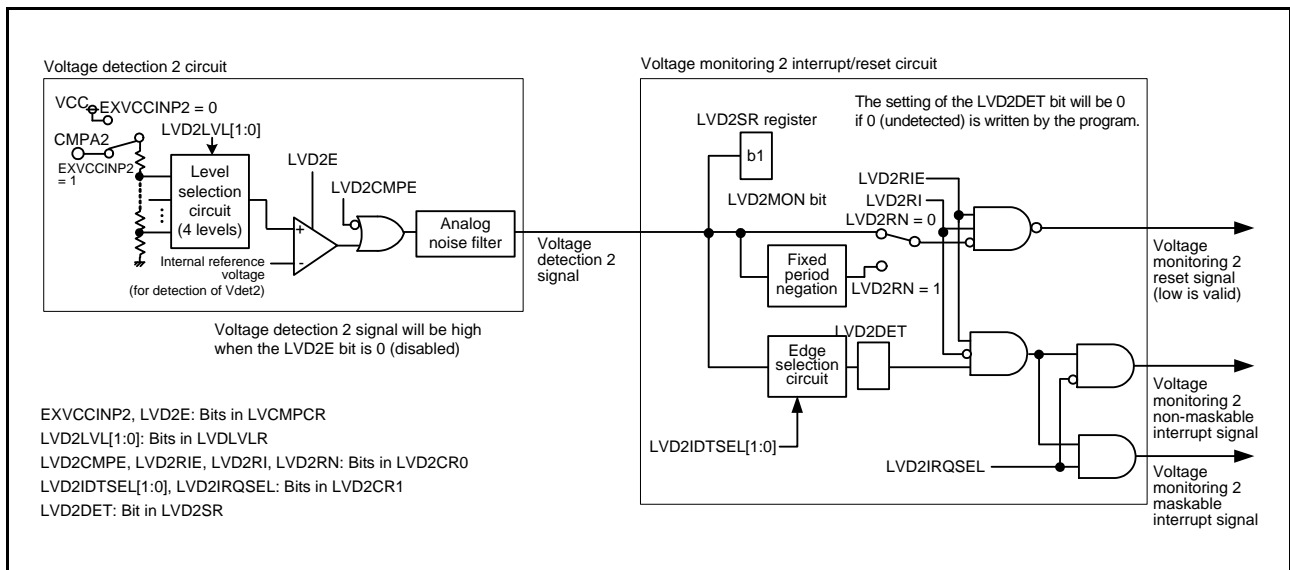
Voltage detection 2 circuit

VCC
EXVCCINP2 = 0
CMPA2
EXVCCINP2 = 1
LVD2LVL[1:0]
Level selection circuit (4 levels)
LVD2E
LVD2CMPE
+
-
Analog noise filter
Internal reference voltage (for detection of Vdet2)

Voltage detection 2 signal

Voltage detection 2 signal will be high when the LVD2E bit is 0 (disabled)

Voltage monitoring 2 interrupt/reset circuit

The setting of the LVD2DET bit will be 0 if 0 (undetected) is written by the program.

LVD2SR register
b1
LVD2MON bit
LVD2RIE
LVD2RI
LVD2RN = 0
Fixed period negation
LVD2RN = 1
Voltage monitoring 2 reset signal (low is valid)
LVD2DET
Edge selection circuit
Voltage monitoring 2 non-maskable interrupt signal
LVD2IDTSEL[1:0]
LVD2IRQSEL
Voltage monitoring 2 maskable interrupt signal

EXVCCINP2, LVD2E: Bits in LVCMPCR
LVD2LVL[1:0]: Bits in LVDLVLR
LVD2CMPE, LVD2RIE, LVD2RI, LVD2RN: Bits in LVD2CR0
LVD2IDTSEL[1:0], LVD2IRQSEL: Bits in LVD2CR1
LVD2DET: Bit in LVD2SR